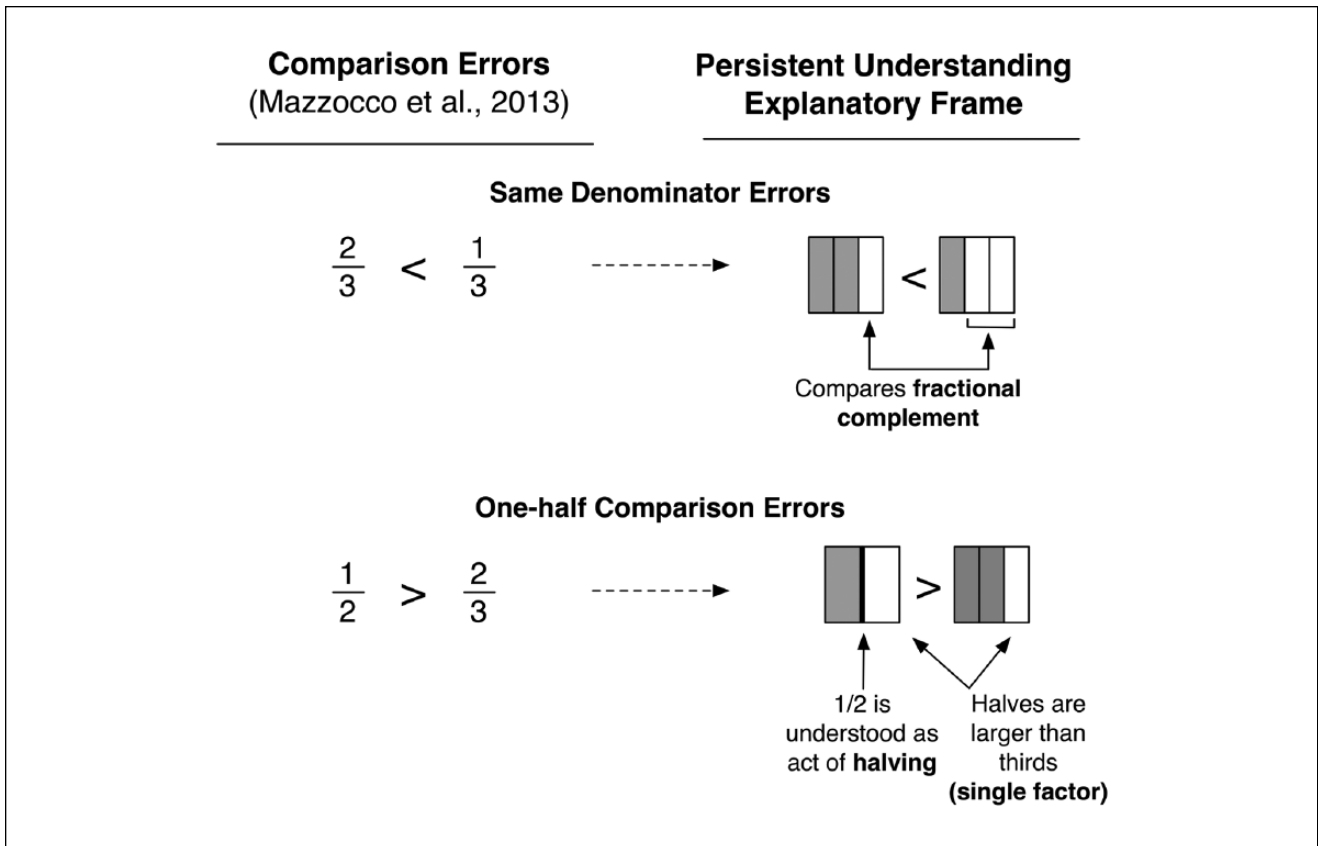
**Comparison Errors**
(Mazzocco et al., 2013)

**Persistent Understanding Explanatory Frame**

**Same Denominator Errors**

$\frac{2}{3} < \frac{1}{3}$

<

Compares **fractional complement**

**One-half Comparison Errors**

$\frac{1}{2} > \frac{2}{3}$

>

1/2 is understood as act of **halving**

Halves are larger than thirds **(single factor)**